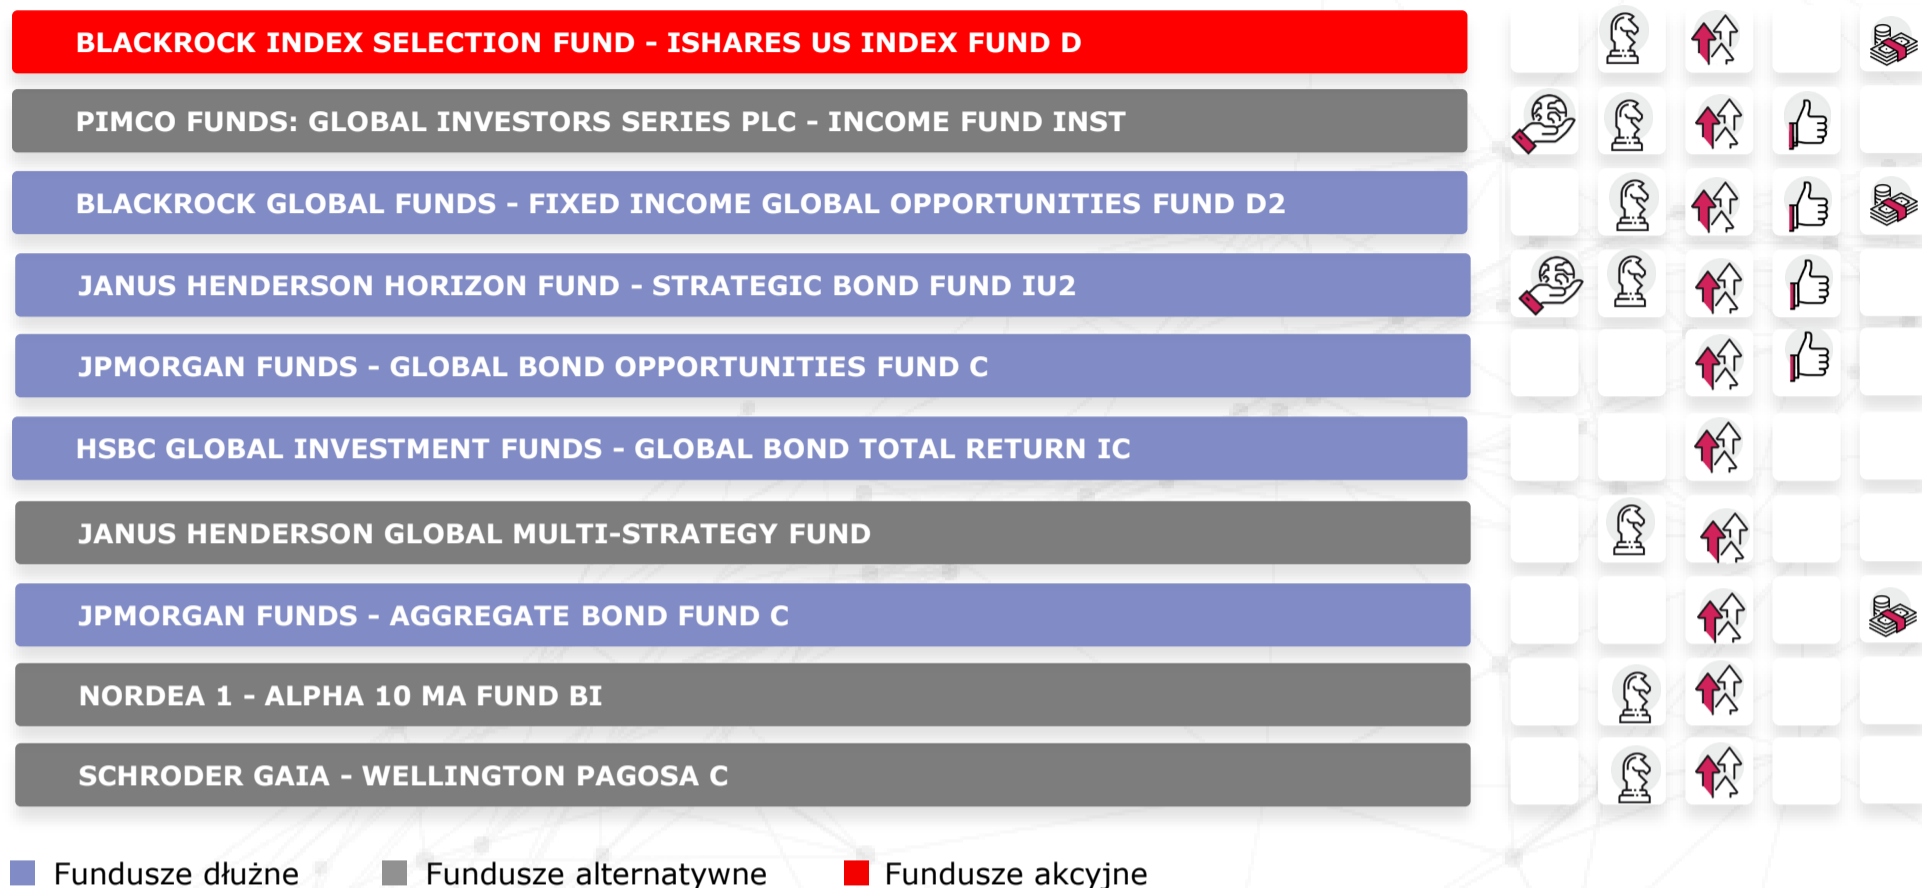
BLACKROCK INDEX SELECTION FUND - ISHARES US INDEX FUND D

PIMCO FUNDS: GLOBAL INVESTORS SERIES PLC - INCOME FUND INST

BLACKROCK GLOBAL FUNDS - FIXED INCOME GLOBAL OPPORTUNITIES FUND D2

JANUS HENDERSON HORIZON FUND - STRATEGIC BOND FUND IU2

JPMORGAN FUNDS - GLOBAL BOND OPPORTUNITIES FUND C

HSBC GLOBAL INVESTMENT FUNDS - GLOBAL BOND TOTAL RETURN IC

JANUS HENDERSON GLOBAL MULTI-STRATEGY FUND

JPMORGAN FUNDS - AGGREGATE BOND FUND C

NORDEA 1 - ALPHA 10 MA FUND BI

SCHRODER GAIA - WELLINGTON PAGOSA C

Fundusze dłużne
Fundusze alternatywne
Fundusze akcyjne